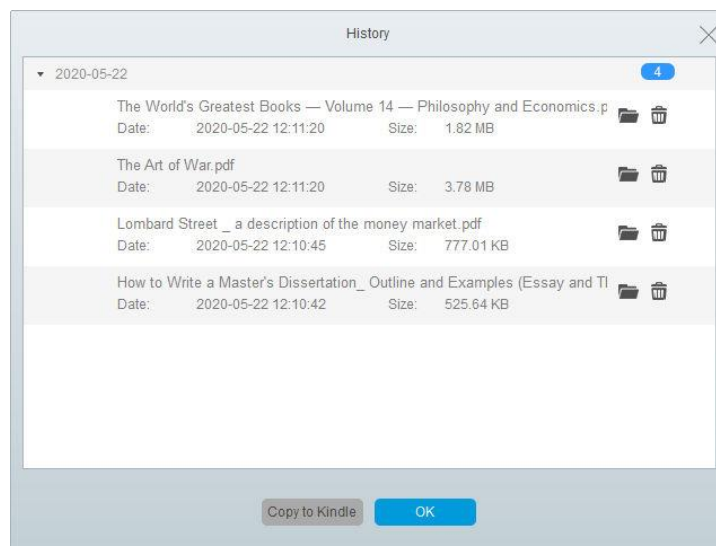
History

▾ 2020-05-22 4

The World's Greatest Books — Volume 14 — Philosophy and Economics.p
Date: 2020-05-22 12:11:20 Size: 1.82 MB

The Art of War.pdf
Date: 2020-05-22 12:11:20 Size: 3.78 MB

Lombard Street _ a description of the money market.pdf
Date: 2020-05-22 12:10:45 Size: 777.01 KB

How to Write a Master's Dissertation_ Outline and Examples (Essay and Tl
Date: 2020-05-22 12:10:42 Size: 525.64 KB

Copy to Kindle OK